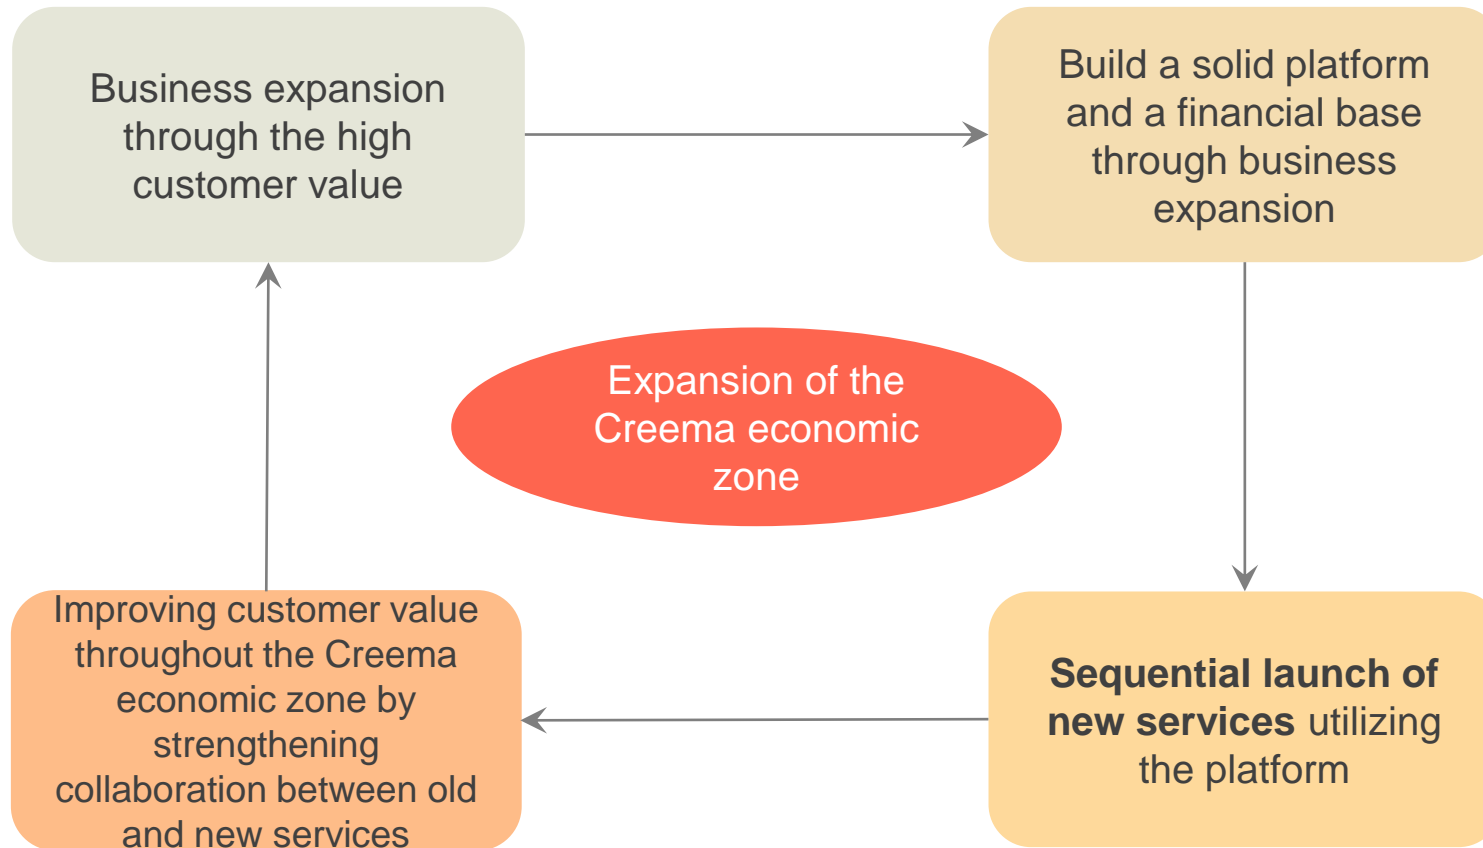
Business expansion through the high customer value

Build a solid platform and a financial base through business expansion

Expansion of the Creema economic zone

Sequential launch of new services utilizing the platform

Improving customer value throughout the Creema economic zone by strengthening collaboration between old and new services